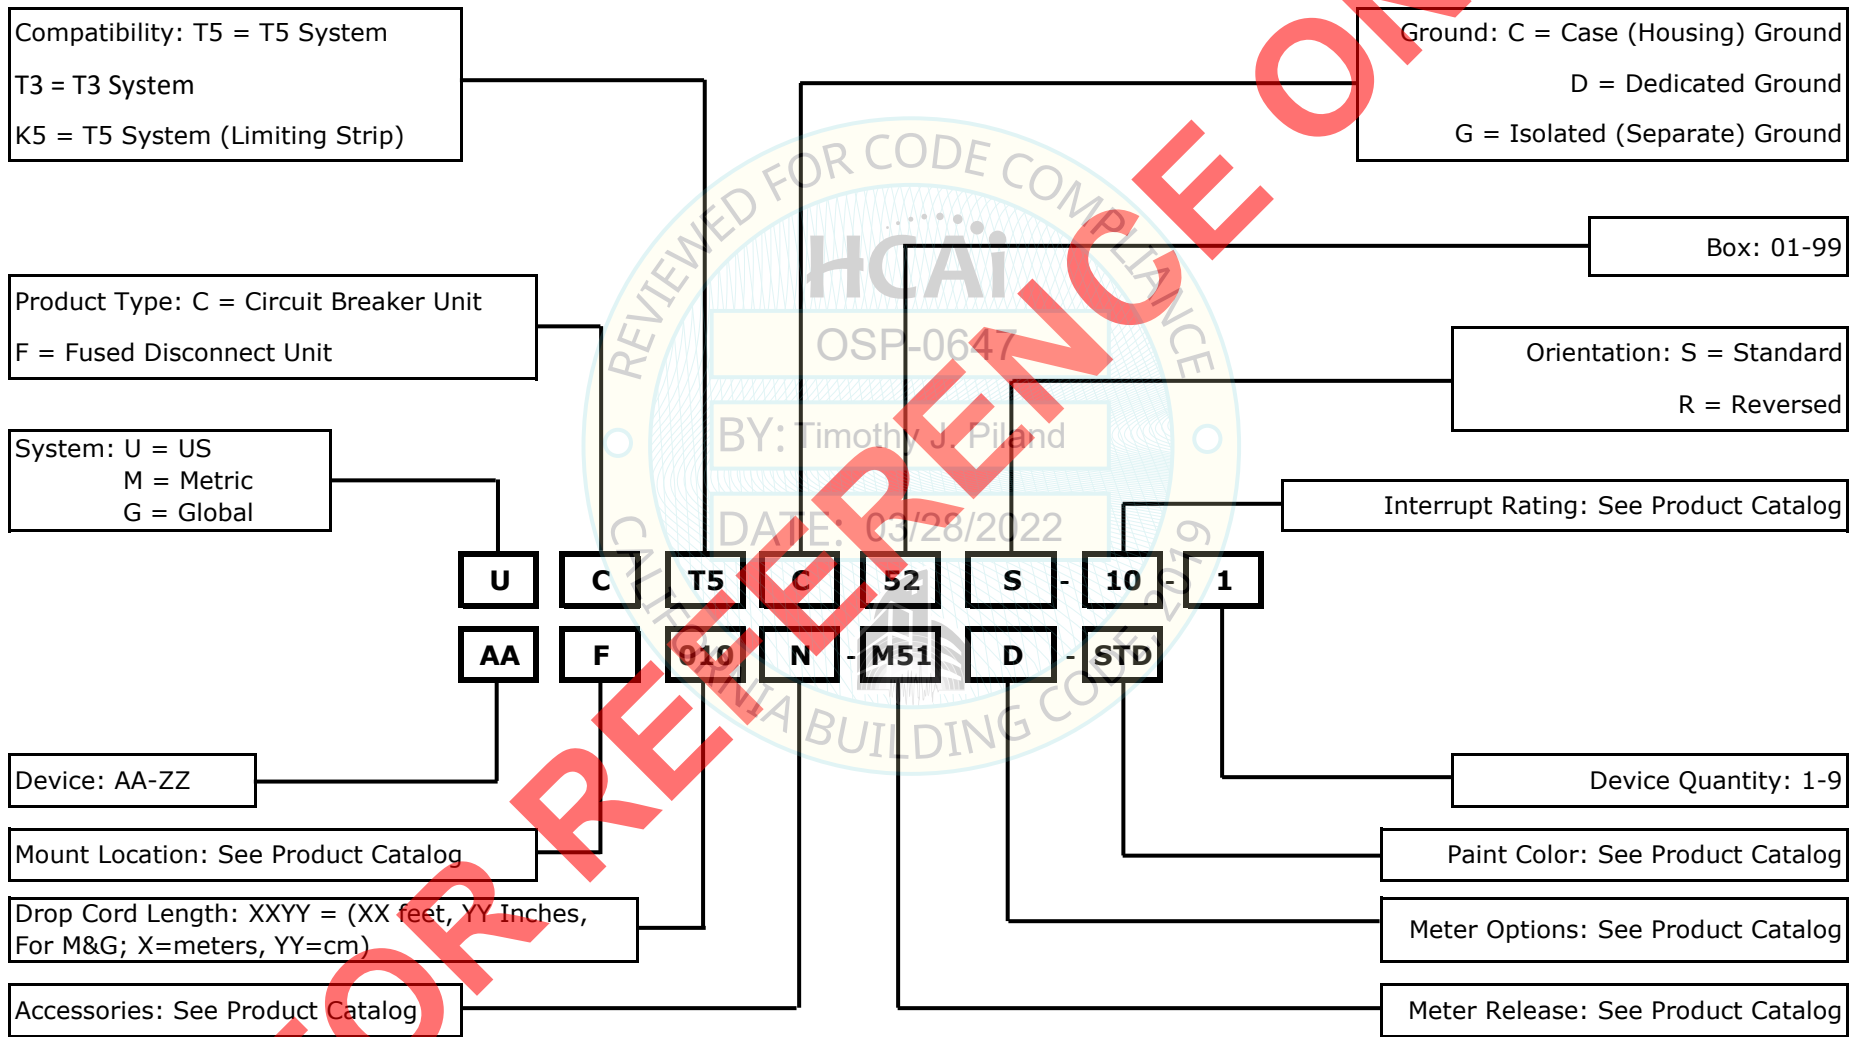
Compatibility: T5 = T5 System
T3 = T3 System
K5 = T5 System (Limiting Strip)

Ground: C = Case (Housing) Ground
D = Dedicated Ground
G = Isolated (Separate) Ground

Box: 01-99

Product Type: C = Circuit Breaker Unit
F = Fused Disconnect Unit

Orientation: S = Standard
R = Reversed

System: U = US
M = Metric
G = Global

Interrupt Rating: See Product Catalog

REVIEWED FOR CODE COMPLIANCE
HCAi
OSP-0647
BY: Timothy J. Piland
DATE: 03/28/2022
CALIFORNIA BUILDING CODE 2019

FOR REFERENCE ONLY

| U | C | T5 | C | 52 | S | - | 10 | - | 1 |
|---|---|---|---|---|---|---|---|---|---|
| AA | F | 010 | N | - M51 | D | - | STD | | |

Device: AA-ZZ

Device Quantity: 1-9

Mount Location: See Product Catalog

Paint Color: See Product Catalog

Drop Cord Length: XXYY = (XX feet, YY Inches, For M&G; X=meters, YY=cm)

Meter Options: See Product Catalog

Accessories: See Product Catalog

Meter Release: See Product Catalog